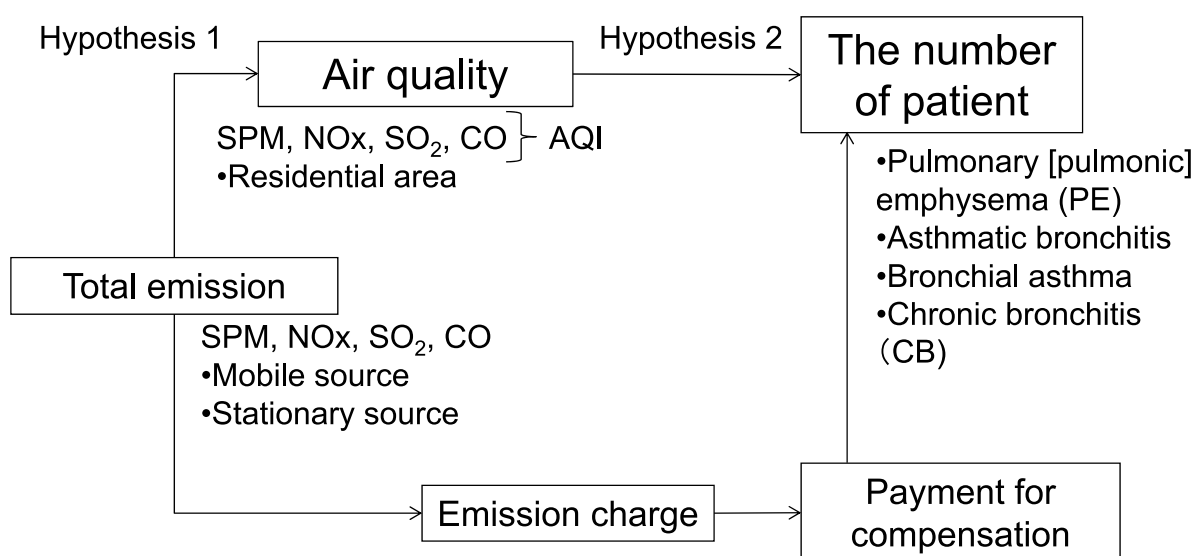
Hypothesis 1

Air quality

Hypothesis 2

The number of patient

SPM, NOx, $SO_2$, CO } AQI
•Residential area

•Pulmonary [pulmonic] emphysema (PE)
•Asthmatic bronchitis
•Bronchial asthma
•Chronic bronchitis （CB)

Total emission

SPM, NOx, $SO_2$, CO
•Mobile source
•Stationary source

Emission charge

Payment for compensation